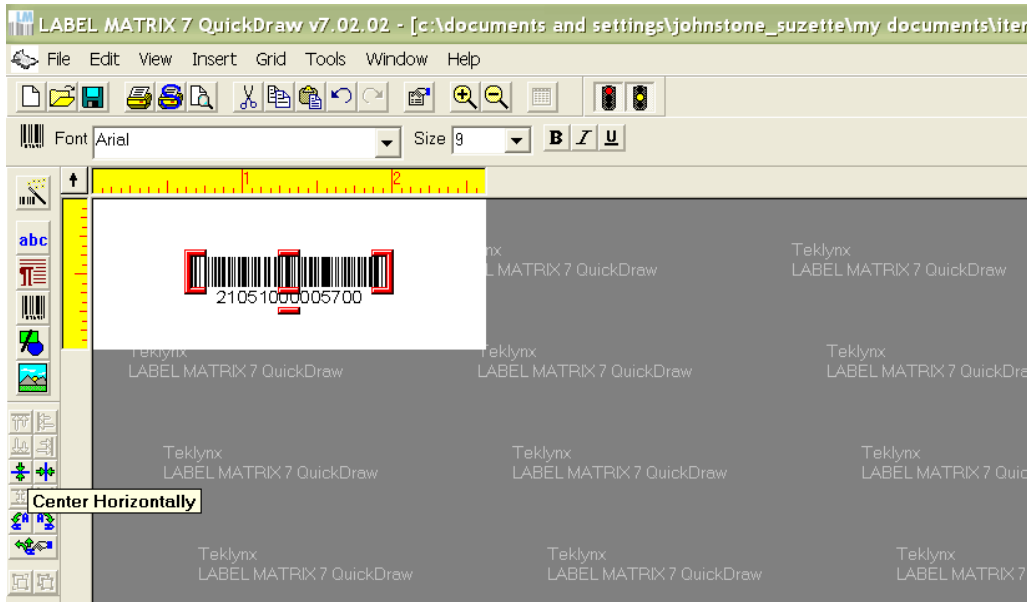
LABEL MATRIX 7 QuickDraw v7.02.02 - [c:\documents and settings\johnstone_suzette\my documents\iter

File Edit View Insert Grid Tools Window Help

Font Arial

Size 9

B I U

abc

1

2

21051000005700

nx
LABEL MATRIX 7 QuickDraw

Teklynx
LABEL MATRIX 7 QuickDraw

Teklynx
LABEL MATRIX 7 QuickDraw

Teklynx
LABEL MATRIX 7 QuickDraw

Teklynx
LABEL MATRIX 7 QuickDra

Teklynx
LABEL MATRIX 7 QuickDraw

Teklynx
LABEL MATRIX 7 QuickDraw

Teklynx
LABEL MATRIX 7 Quic

Center Horizontally

Teklynx
LABEL MATRIX 7 QuickDraw

Teklynx
LABEL MATRIX 7 QuickDraw

Teklynx
LABEL MATRIX 7